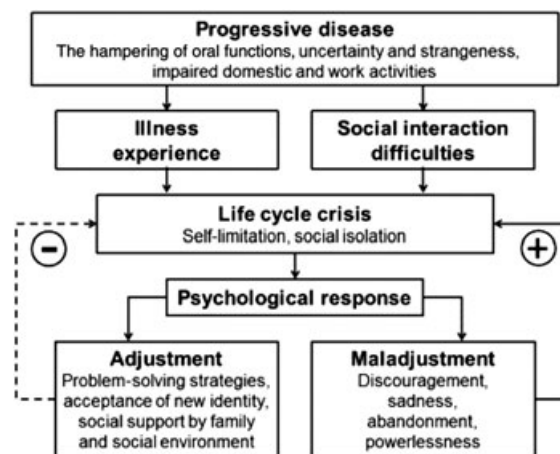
Progressive disease
The hampering of oral functions, uncertainty and strangeness, impaired domestic and work activities

Illness experience

Social interaction difficulties

Life cycle crisis
Self-limitation, social isolation

−

+

Psychological response

Adjustment
Problem-solving strategies, acceptance of new identity, social support by family and social environment

Maladjustment
Discouragement, sadness, abandonment, powerlessness